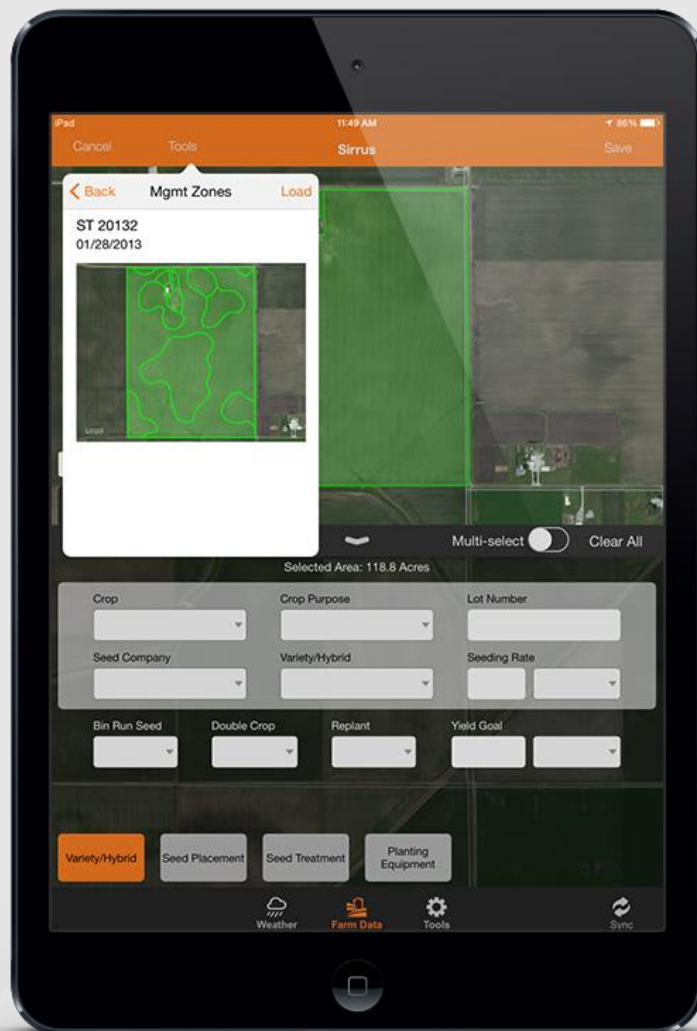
iPad 11:49 AM 86%

Cancel Tools Sirrus Save

< Back Mgmt Zones Load

ST 20132
01/28/2013

Legal

Multi-select Clear All

Selected Area: 118.8 Acres

Crop
Crop Purpose
Lot Number
Seed Company
Variety/Hybrid
Seeding Rate

Bin Run Seed
Double Crop
Replant
Yield Goal

Variety/Hybrid
Seed Placement
Seed Treatment
Planting Equipment

Weather
Farm Data
Tools
Sync